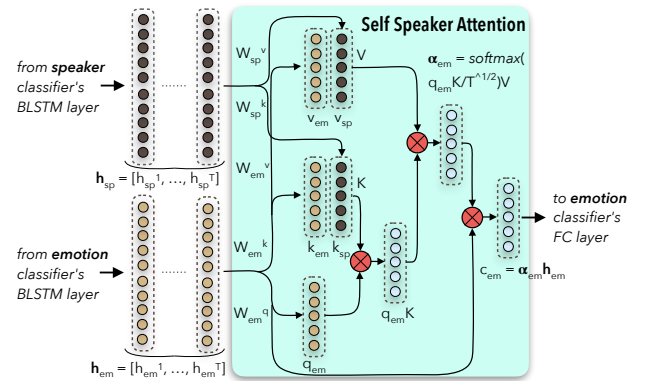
from speaker classifier's BLSTM layer

$\mathbf{h}_{sp} = [h_{sp}^1, \dots, h_{sp}^T]$

from emotion classifier's BLSTM layer

$\mathbf{h}_{em} = [h_{em}^1, \dots, h_{em}^T]$

Self Speaker Attention

$W_{sp}^v$

$W_{sp}^k$

$W_{em}^v$

$W_{em}^k$

$W_{em}^q$

$v_{em}$ $v_{sp}$ V

$k_{em}$ $k_{sp}$ K

$q_{em}$

$q_{em}K$

$\boldsymbol{\alpha}_{em}$ = softmax( $q_{em}K/T^{\wedge 1/2})V$

$c_{em} = \boldsymbol{\alpha}_{em}\mathbf{h}_{em}$

to emotion classifier's FC layer